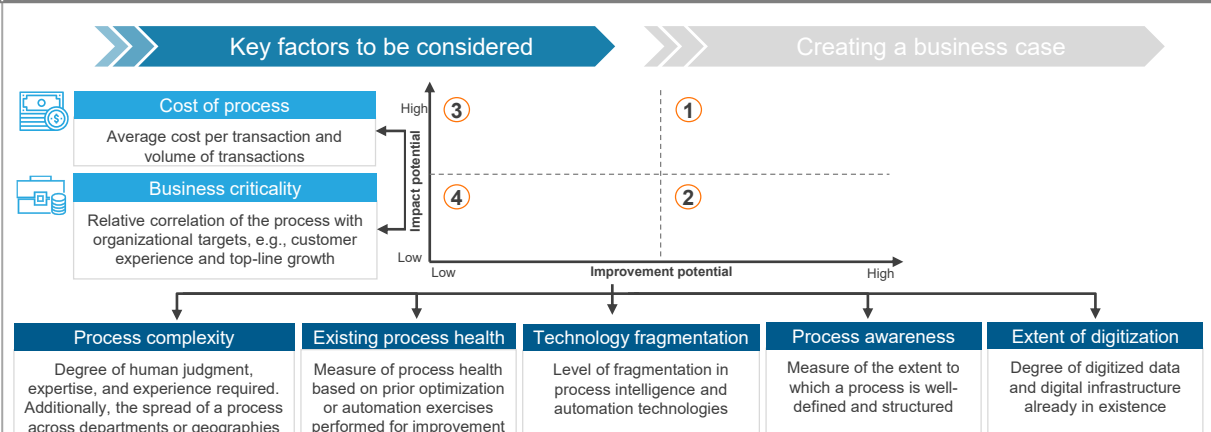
Key factors to be considered

Creating a business case

Cost of process

Average cost per transaction and volume of transactions

Business criticality

Relative correlation of the process with organizational targets, e.g., customer experience and top-line growth

High

Impact potential

Low

3

1

4

2

Low

Improvement potential

High

Process complexity

Degree of human judgment, expertise, and experience required. Additionally, the spread of a process across departments or geographies

Existing process health

Measure of process health based on prior optimization or automation exercises performed for improvement

Technology fragmentation

Level of fragmentation in process intelligence and automation technologies

Process awareness

Measure of the extent to which a process is well-defined and structured

Extent of digitization

Degree of digitized data and digital infrastructure already in existence